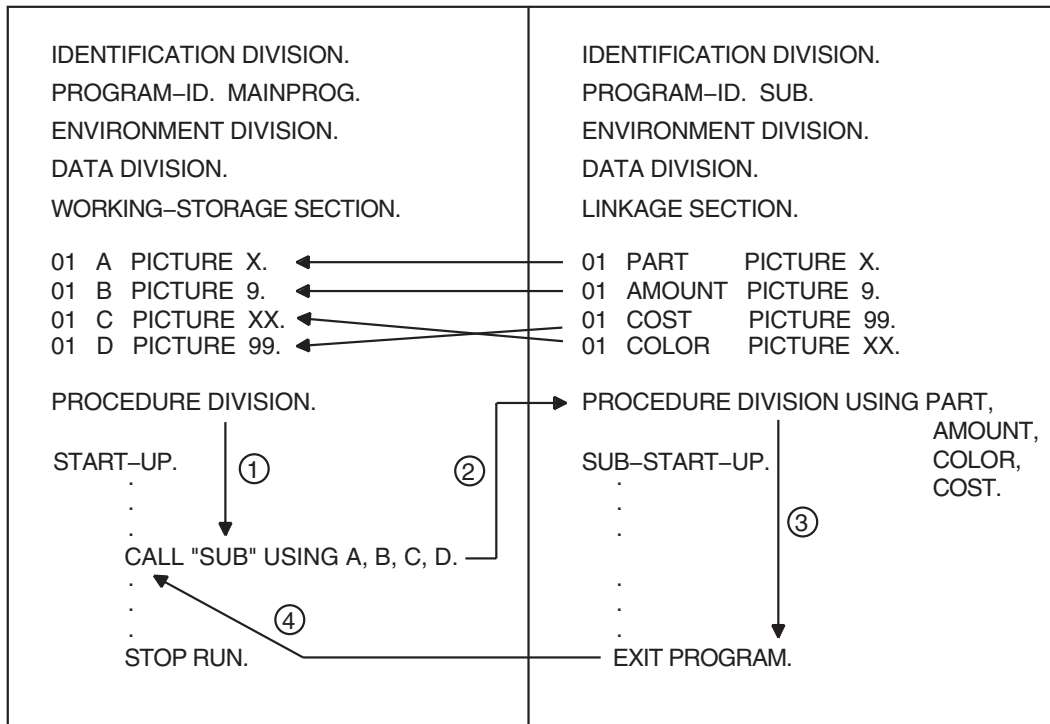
IDENTIFICATION DIVISION.
PROGRAM–ID. MAINPROG.
ENVIRONMENT DIVISION.
DATA DIVISION.
WORKING–STORAGE SECTION.

01 A PICTURE X.
01 B PICTURE 9.
01 C PICTURE XX.
01 D PICTURE 99.

PROCEDURE DIVISION.

START–UP.
.
.
.
CALL "SUB" USING A, B, C, D.
.
.
.
STOP RUN.

IDENTIFICATION DIVISION.
PROGRAM–ID. SUB.
ENVIRONMENT DIVISION.
DATA DIVISION.
LINKAGE SECTION.

01 PART PICTURE X.
01 AMOUNT PICTURE 9.
01 COST PICTURE 99.
01 COLOR PICTURE XX.

PROCEDURE DIVISION USING PART, AMOUNT, COLOR, COST.

SUB–START–UP.
.
.
.
.
.
.
EXIT PROGRAM.

①
②
③
④